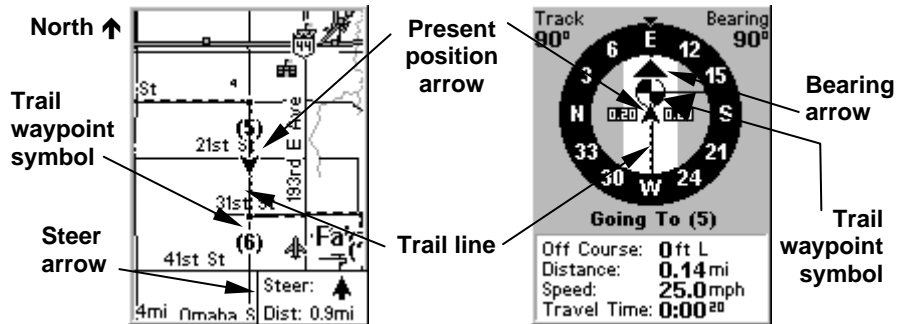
North ↑

Trail waypoint symbol

Steer arrow

St
44
(5)
21st St
193rd E Ave
31st St
(6)
41st St
Fa
4mi Omaha S
Steer:
Dist: 0.9mi

Present position arrow

Trail line

Track 90°
Bearing 90°
E
12
15
S
21
24
W
30
33
N
3
6
0.20
0.17
Going To (5)
Off Course: 0ft L
Distance: 0.14mi
Speed: 25.0mph
Travel Time: 0:00 20

Bearing arrow

Trail waypoint symbol